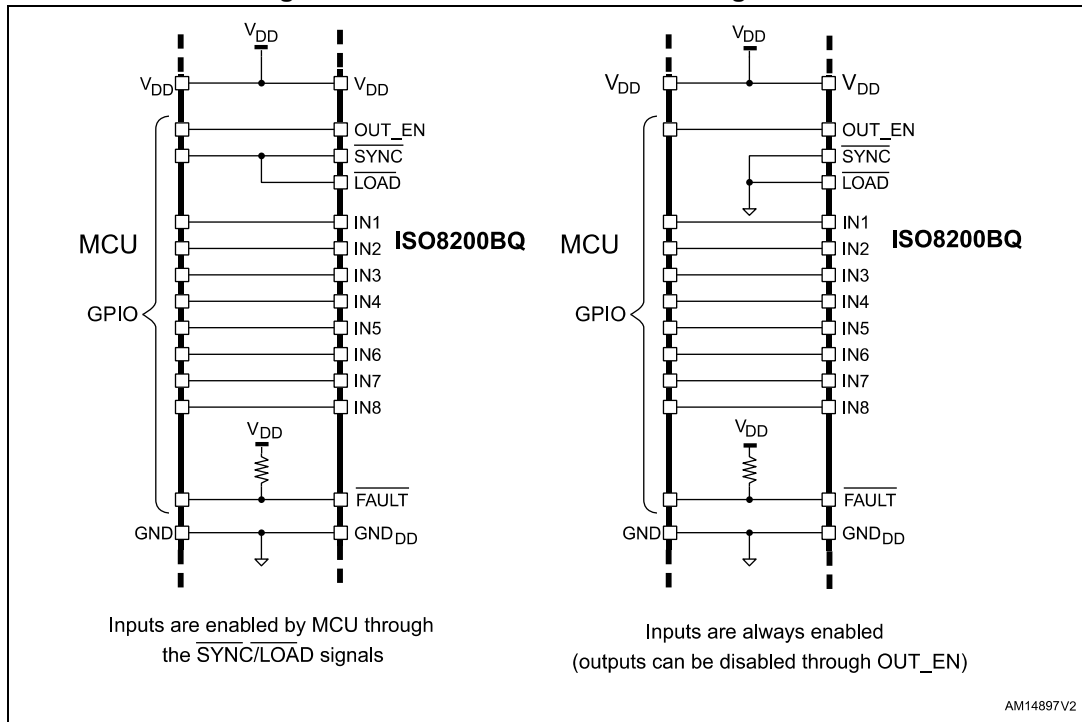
$V_{DD}$

$V_{DD}$ $V_{DD}$

OUT_EN
$\overline{SYNC}$
$\overline{LOAD}$

MCU

IN1
IN2
IN3
IN4
IN5
IN6
IN7
IN8

ISO8200BQ

GPIO

$V_{DD}$

$\overline{FAULT}$

GND $GND_{DD}$

Inputs are enabled by MCU through the $\overline{SYNC}$/$\overline{LOAD}$ signals

$V_{DD}$

$V_{DD}$ $V_{DD}$

OUT_EN
$\overline{SYNC}$
$\overline{LOAD}$

MCU

IN1
IN2
IN3
IN4
IN5
IN6
IN7
IN8

ISO8200BQ

GPIO

$V_{DD}$

$\overline{FAULT}$

GND $GND_{DD}$

Inputs are always enabled (outputs can be disabled through OUT_EN)

AM14897V2